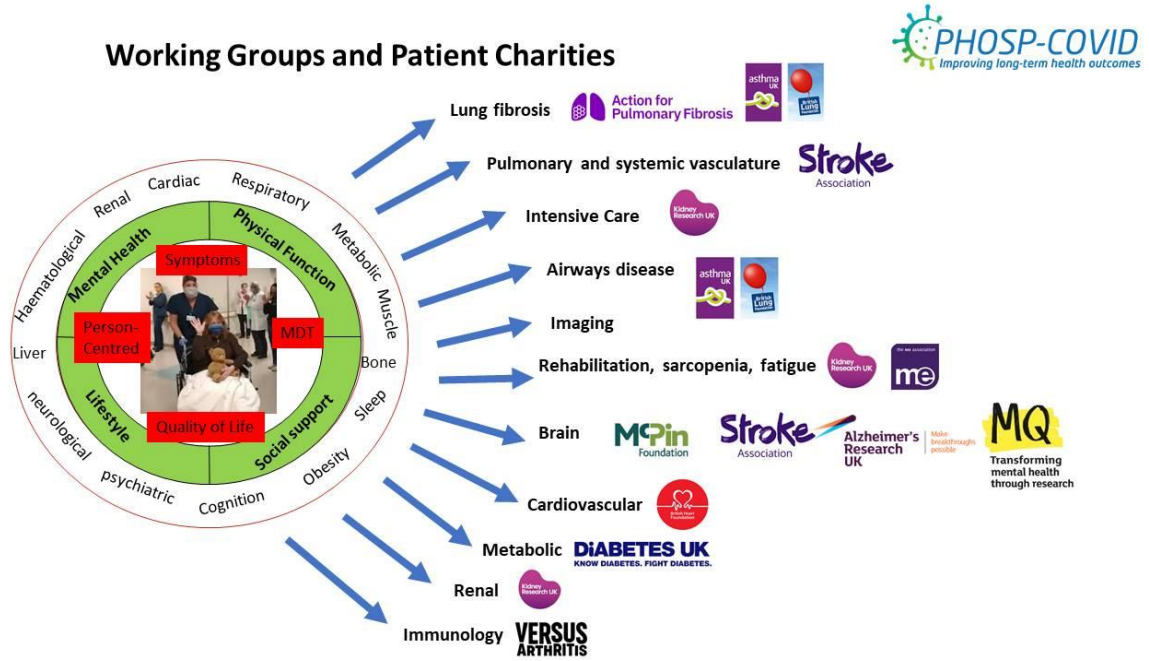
Working Groups and Patient Charities

PHOSP-COVID
Improving long-term health outcomes

Renal
Cardiac
Respiratory
Metabolic
Muscle
Bone
Sleep
Obesity
Cognition
psychiatric
neurological
Liver
Haematological

Mental Health
Physical Function
Social support
Lifestyle

Symptoms
Person-Centred
MDT
Quality of Life

Lung fibrosis
Action for Pulmonary Fibrosis
asthma UK
British Lung Foundation

Pulmonary and systemic vasculature
Stroke Association

Intensive Care
Kidney Research UK

Airways disease
asthma UK
British Lung Foundation

Imaging

Rehabilitation, sarcopenia, fatigue
Kidney Research UK
the me association
me

Brain
McPin Foundation
Stroke Association
Alzheimer's Research UK
Make breakthroughs possible
MQ
Transforming mental health through research

Cardiovascular
British Heart Foundation

Metabolic
DIABETES UK
KNOW DIABETES. FIGHT DIABETES.

Renal
Kidney Research UK

Immunology
VERSUS ARTHRITIS